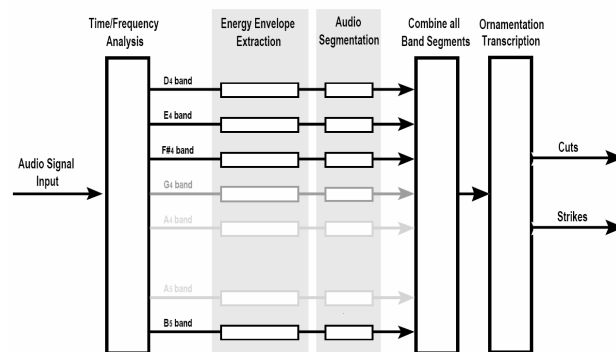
Time/Frequency Analysis

Energy Envelope Extraction

Audio Segmentation

Combine all Band Segments

Ornamentation Transcription

Audio Signal Input

D4 band

E4 band

F#4 band

G4 band

A4 band

A5 band

B5 band

Cuts

Strikes